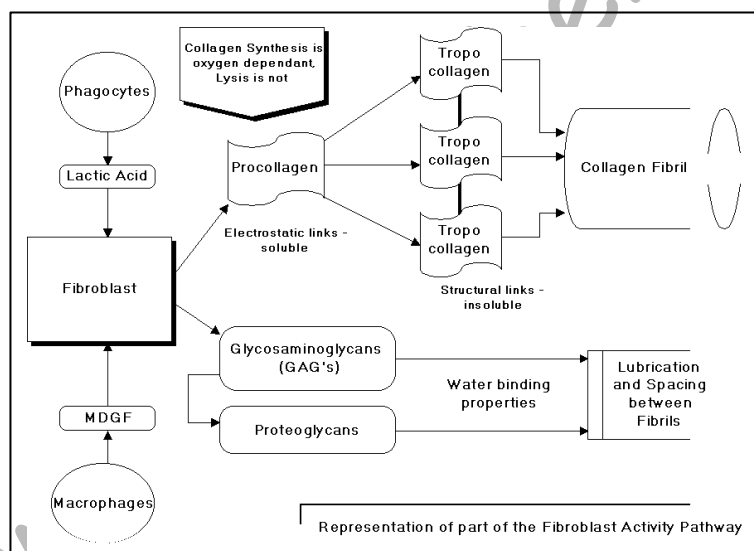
Collagen Synthesis is oxygen dependant, Lysis is not

Phagocytes

Lactic Acid

Fibroblast

MDGF

Macrophages

Procollagen

Electrostatic links - soluble

Tropo collagen

Tropo collagen

Tropo collagen

Structural links - insoluble

Collagen Fibril

Glycosaminoglycans (GAG's)

Proteoglycans

Water binding properties

Lubrication and Spacing between Fibrils

Representation of part of the Fibroblast Activity Pathway